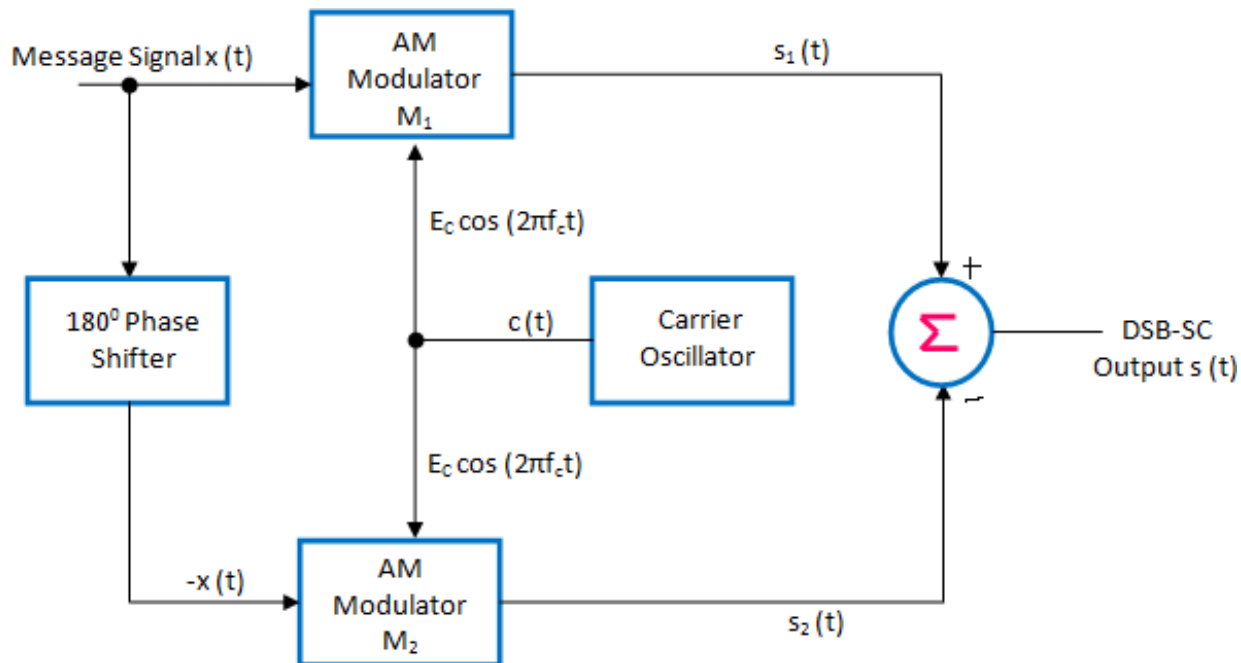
Message Signal x (t)

AM Modulator $M_1$

$s_1$ (t)

$E_C \cos(2\pi f_c t)$

180$^0$ Phase Shifter

c (t)

Carrier Oscillator

+

$\Sigma$

-

DSB-SC Output s (t)

$E_C \cos(2\pi f_c t)$

-x (t)

AM Modulator $M_2$

$s_2$ (t)